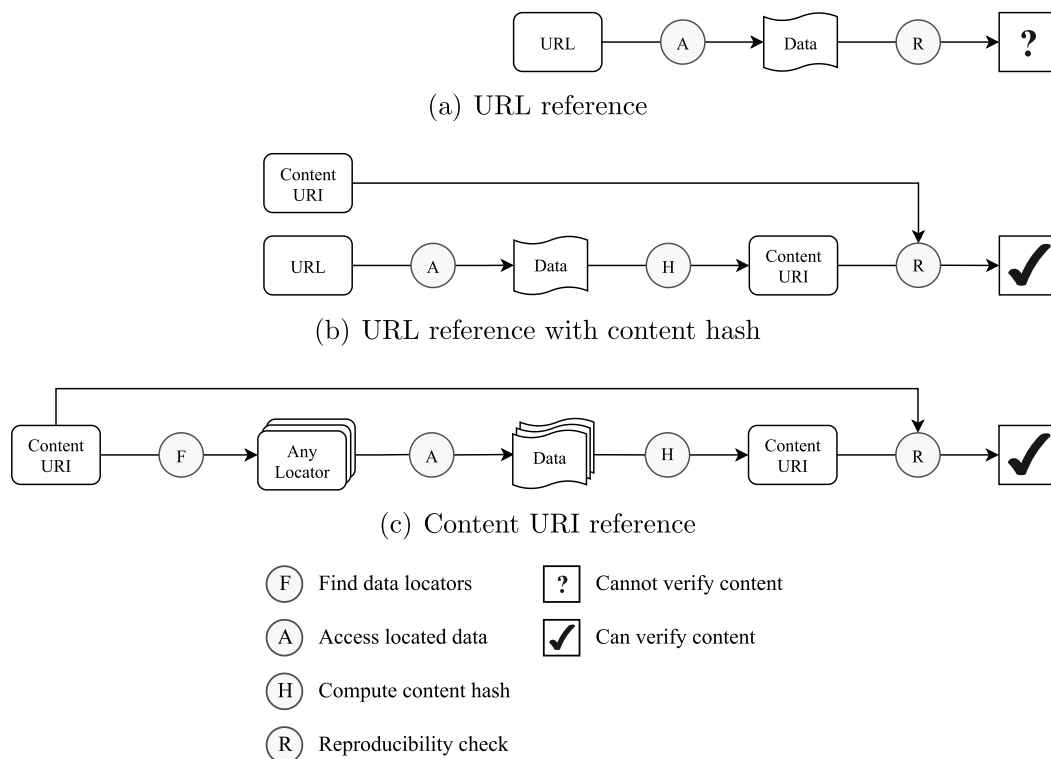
URL A Data R ?

(a) URL reference

Content URI

URL A Data H Content URI R ✔

(b) URL reference with content hash

Content URI F Any Locator A Data H Content URI R ✔

(c) Content URI reference

F Find data locators

A Access located data

H Compute content hash

R Reproducibility check

? Cannot verify content

✔ Can verify content